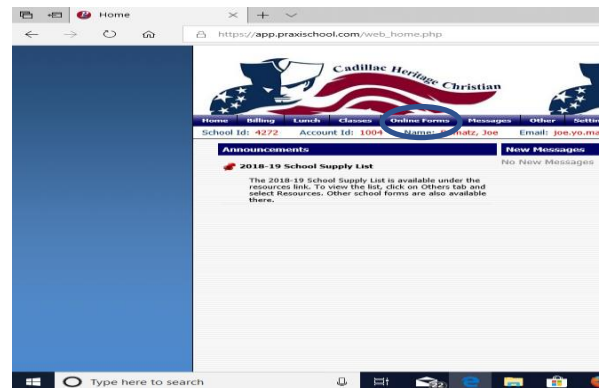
Home

https://app.praxischool.com/web_home.php

Cadillac Heritage Christian

Home Billing Lunch Classes Online Forms Messages Other Settin

School Id: 4272 Account Id: 1004 Name: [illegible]matz, Joe Email: joe.yo.ma

Announcements

2018-19 School Supply List

The 2018-19 School Supply List is available under the resources link. To view the list, click on Others tab and select Resources. Other school forms are also available there.

New Messages

No New Messages

Type here to search